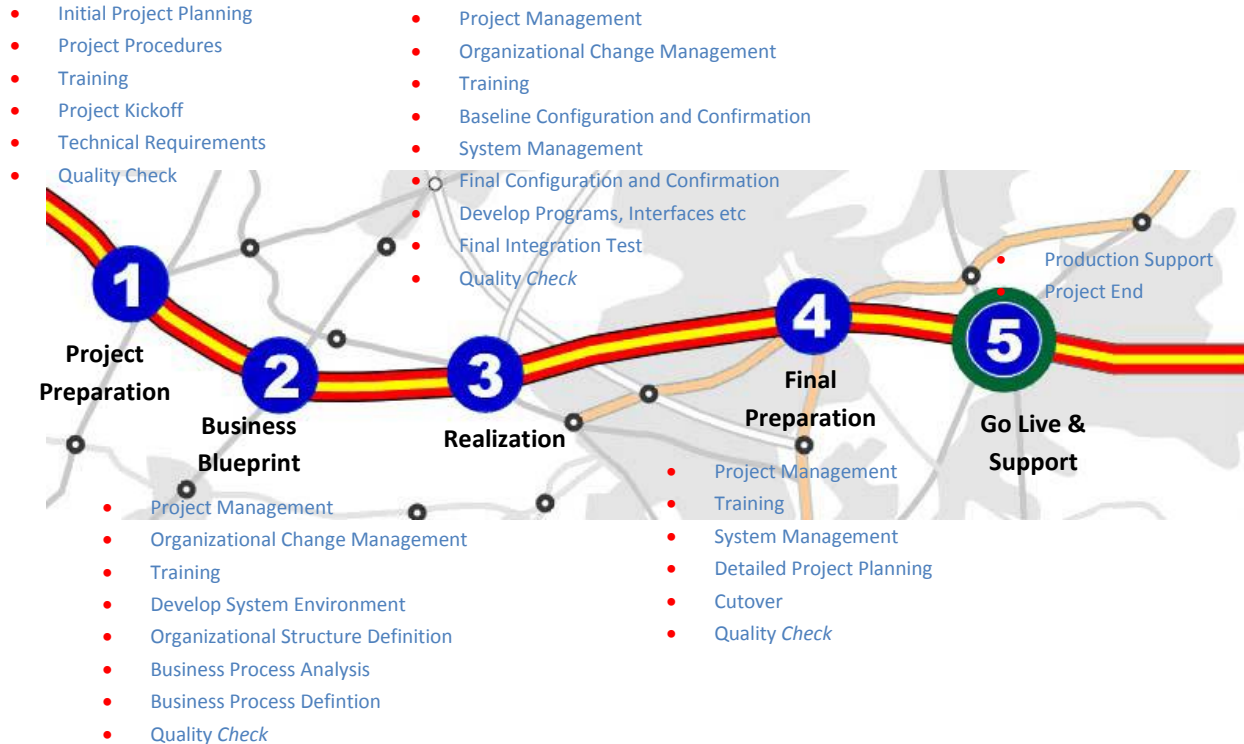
- Initial Project Planning
- Project Procedures
- Training
- Project Kickoff
- Technical Requirements
- Quality Check

- Project Management
- Organizational Change Management
- Training
- Baseline Configuration and Confirmation
- System Management
- Final Configuration and Confirmation
- Develop Programs, Interfaces etc
- Final Integration Test
- Quality *Check*

- Production Support
- Project End

1 Project Preparation

2 Business Blueprint

3 Realization

4 Final Preparation

5 Go Live & Support

- Project Management
- Training
- System Management
- Detailed Project Planning
- Cutover
- Quality *Check*

- Project Management
- Organizational Change Management
- Training
- Develop System Environment
- Organizational Structure Definition
- Business Process Analysis
- Business Process Defintion
- Quality *Check*